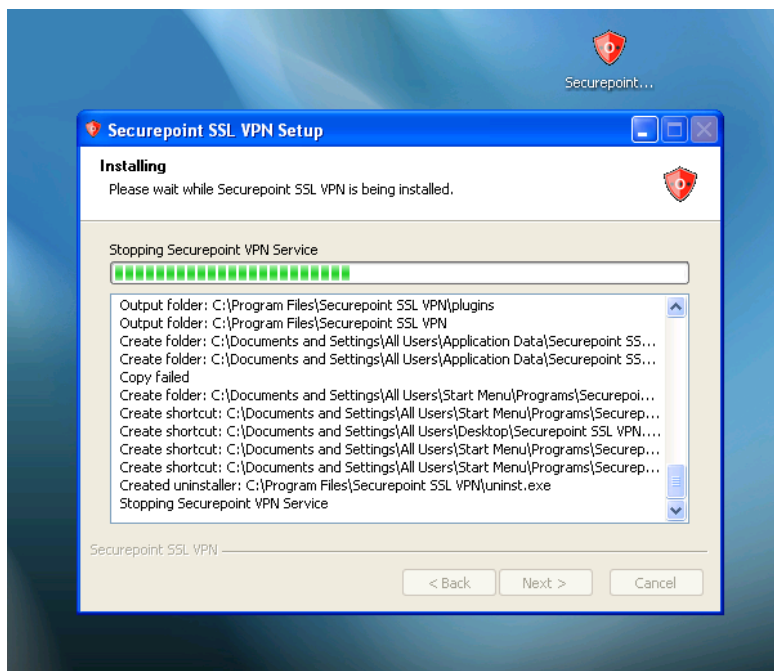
Securepoint...

Securepoint SSL VPN Setup

Installing

Please wait while Securepoint SSL VPN is being installed.

Stopping Securepoint VPN Service

Output folder: C:\Program Files\Securepoint SSL VPN\plugins
Output folder: C:\Program Files\Securepoint SSL VPN
Create folder: C:\Documents and Settings\All Users\Application Data\Securepoint SS...
Create folder: C:\Documents and Settings\All Users\Application Data\Securepoint SS...
Copy failed
Create folder: C:\Documents and Settings\All Users\Start Menu\Programs\Securepoi...
Create shortcut: C:\Documents and Settings\All Users\Start Menu\Programs\Securep...
Create shortcut: C:\Documents and Settings\All Users\Desktop\Securepoint SSL VPN....
Create shortcut: C:\Documents and Settings\All Users\Start Menu\Programs\Securep...
Create shortcut: C:\Documents and Settings\All Users\Start Menu\Programs\Securep...
Created uninstaller: C:\Program Files\Securepoint SSL VPN\uninst.exe
Stopping Securepoint VPN Service

Securepoint SSL VPN

< Back
Next >
Cancel